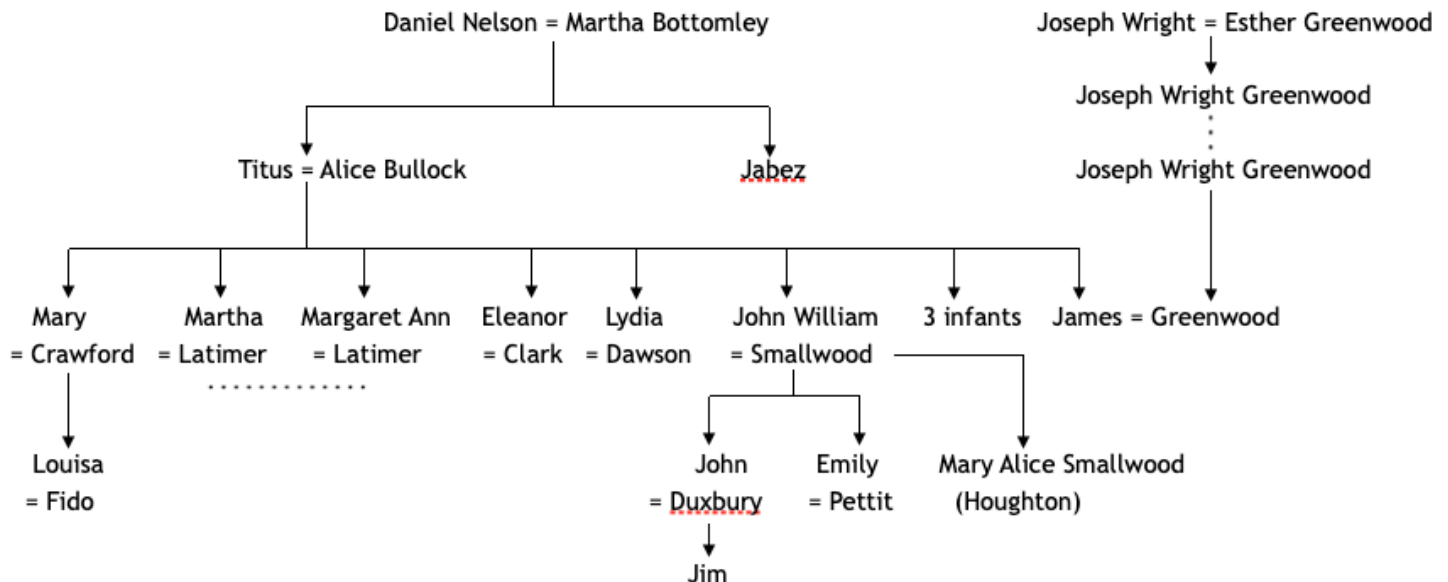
Daniel Nelson = Martha Bottomley

Joseph Wright = Esther Greenwood

Joseph Wright Greenwood

Titus = Alice Bullock

Jabez

Joseph Wright Greenwood

Mary = Crawford

Martha = Latimer

Margaret Ann = Latimer

Eleanor = Clark

Lydia = Dawson

John William = Smallwood

3 infants

James = Greenwood

Louisa = Fido

John = Duxbury

Emily = Pettit

Mary Alice Smallwood (Houghton)

Jim